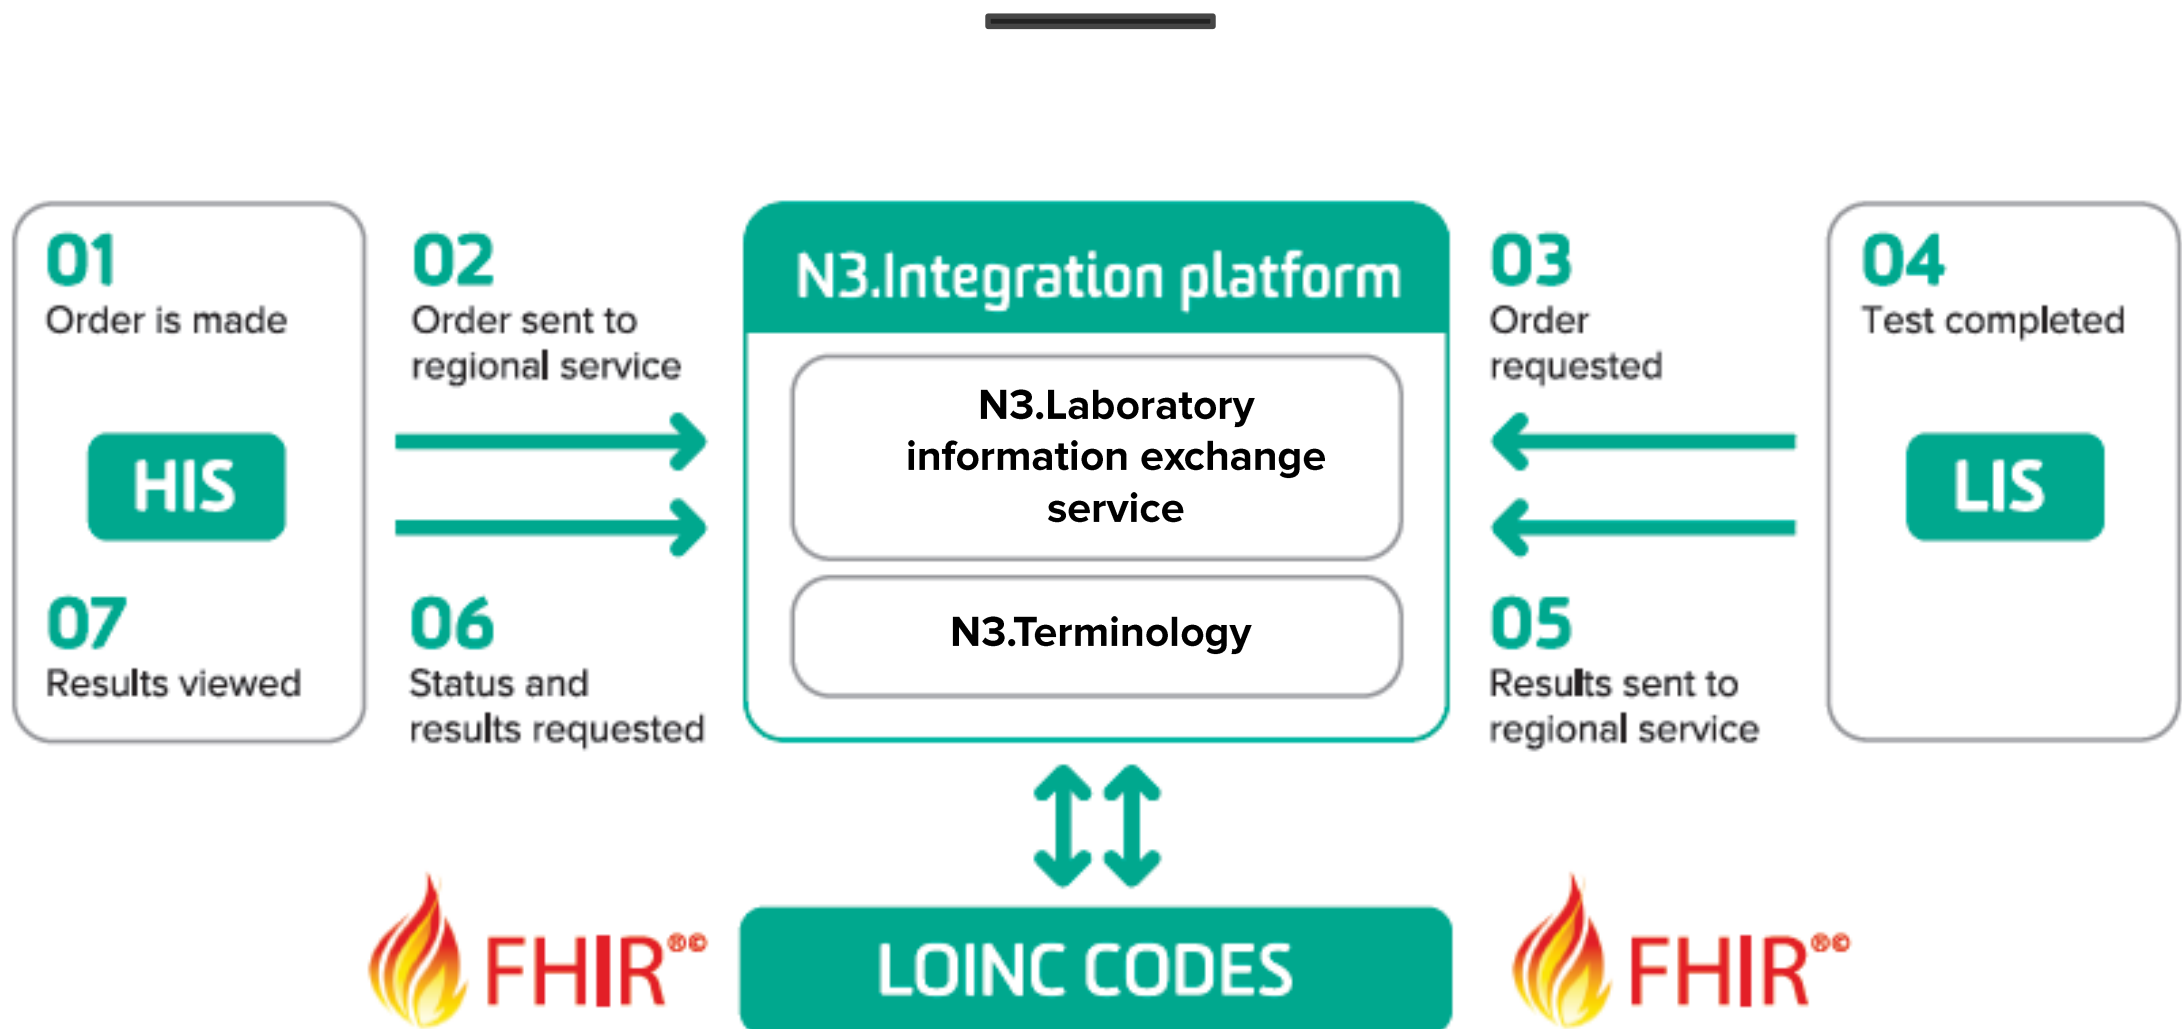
01
Order is made

HIS

07
Results viewed

02
Order sent to regional service

06
Status and results requested

N3.Integration platform

N3.Laboratory information exchange service

N3.Terminology

03
Order requested

05
Results sent to regional service

04
Test completed

LIS

FHIR®©

LOINC CODES

FHIR®©